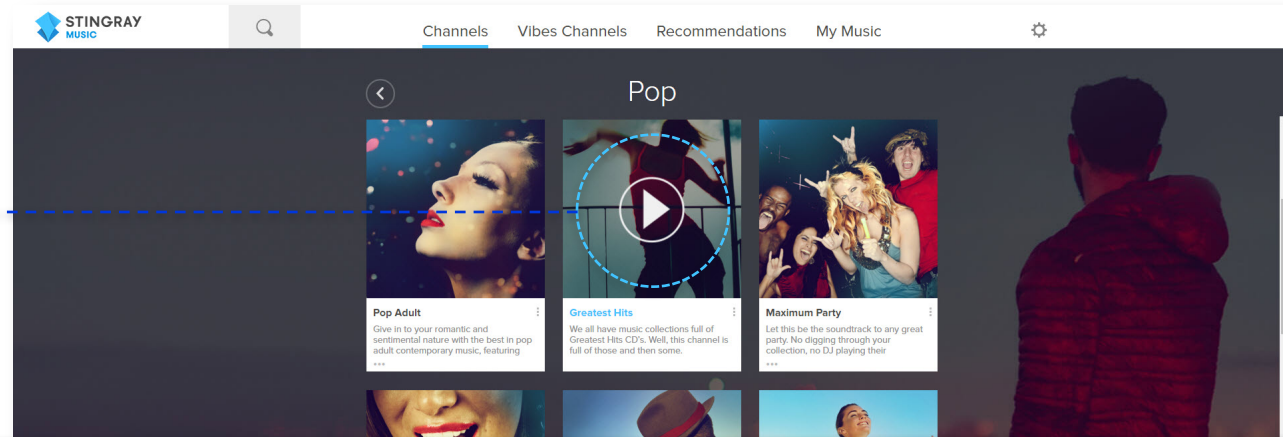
STINGRAY MUSIC

Channels Vibes Channels Recommendations My Music

Pop

Pop Adult
Give in to your romantic and sentimental nature with the best in pop adult contemporary music, featuring
...

Greatest Hits
We all have music collections full of Greatest Hits CD's. Well, this channel is full of those and then some.

Maximum Party
Let this be the soundtrack to any great party. No digging through your collection, no DJ playing their
...